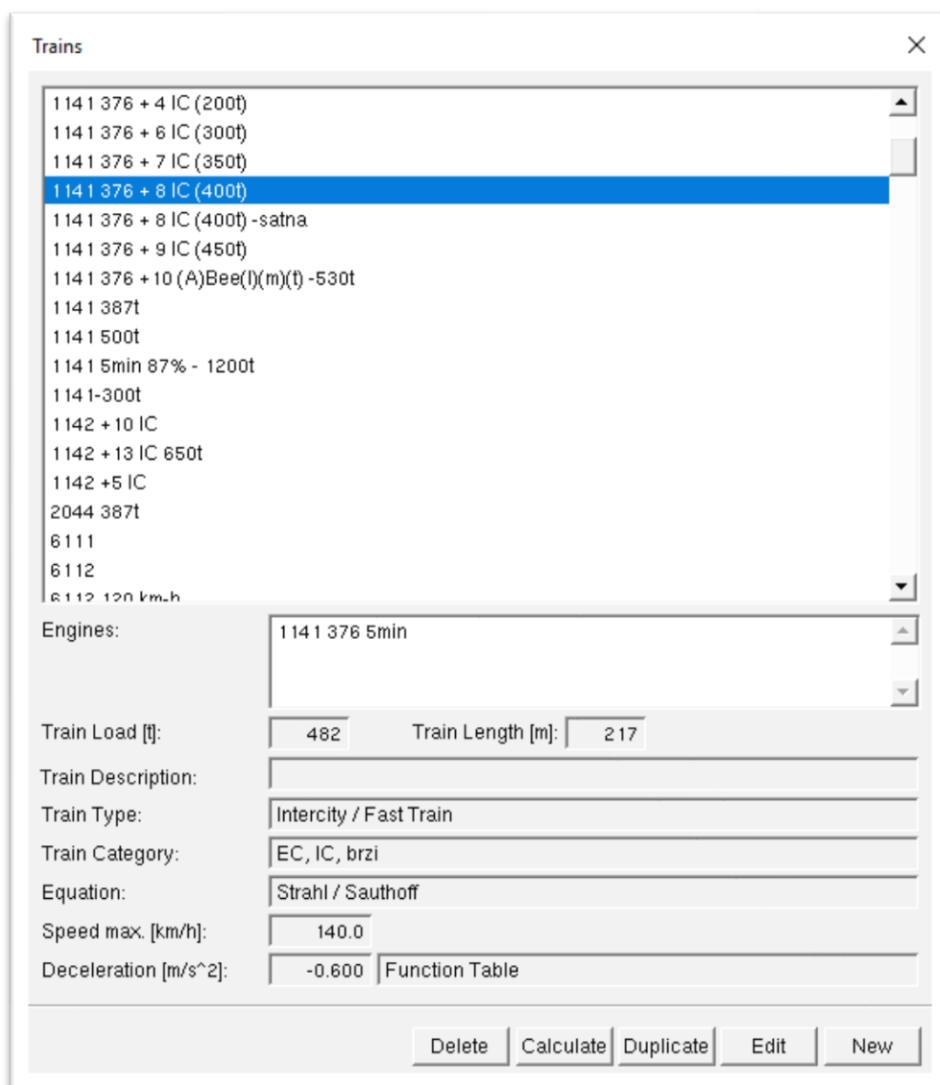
Trains

1141 376 + 4 IC (200t)
1141 376 + 6 IC (300t)
1141 376 + 7 IC (350t)
1141 376 + 8 IC (400t)
1141 376 + 8 IC (400t) -satna
1141 376 + 9 IC (450t)
1141 376 + 10 (A)Bee(l)(m)(t) -530t
1141 387t
1141 500t
1141 5min 87% - 1200t
1141-300t
1142 + 10 IC
1142 + 13 IC 650t
1142 +5 IC
2044 387t
6111
6112
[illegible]

Engines: 1141 376 5min

Train Load [t]: 482
Train Length [m]: 217
Train Description:
Train Type: Intercity / Fast Train
Train Category: EC, IC, brzi
Equation: Strahl / Sauthoff
Speed max. [km/h]: 140.0
Deceleration [m/s^2]: -0.600 Function Table

Delete Calculate Duplicate Edit New